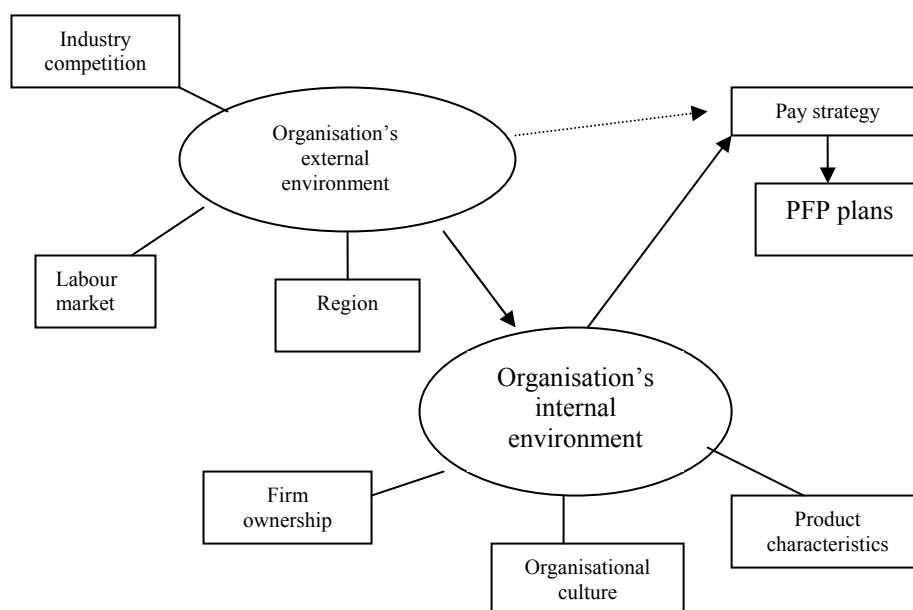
Industry competition

Organisation's external environment

Pay strategy

PFP plans

Labour market

Region

Organisation's internal environment

Firm ownership

Organisational culture

Product characteristics